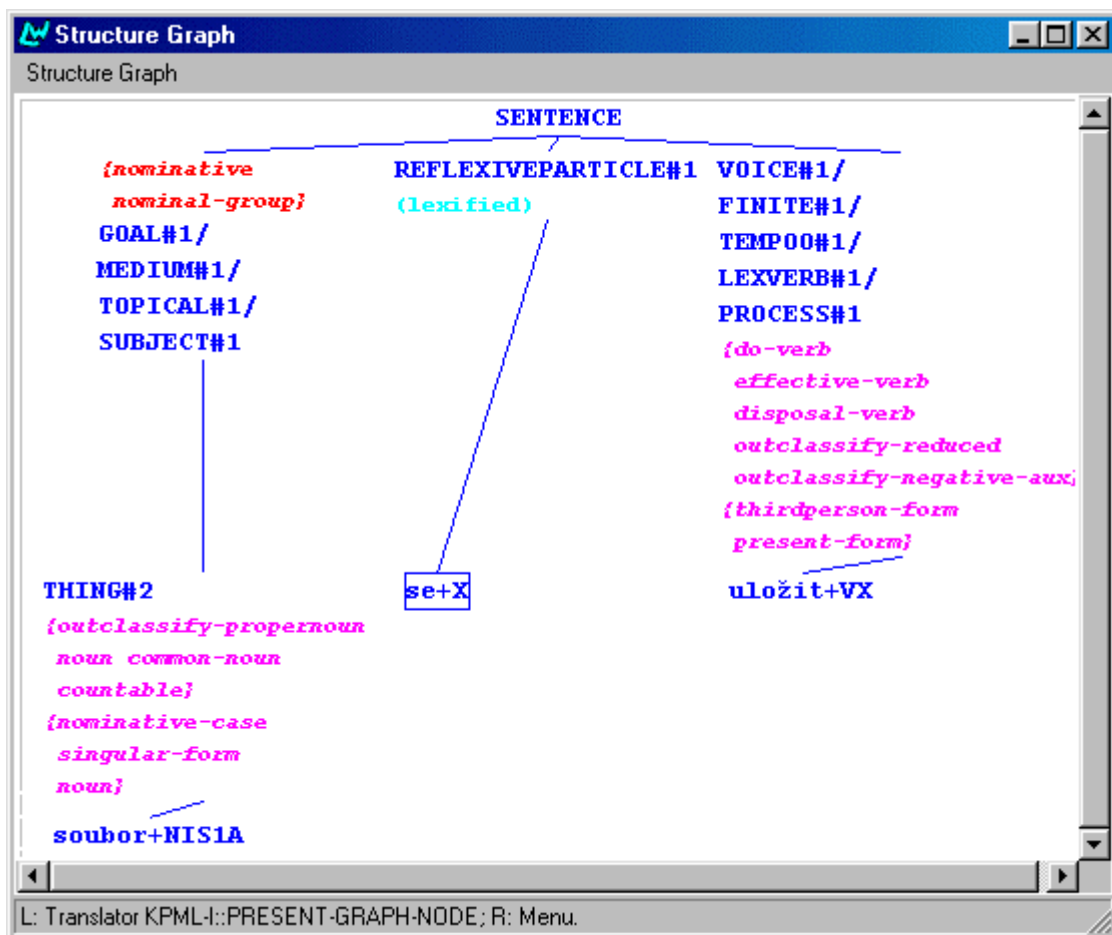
Structure Graph

Structure Graph

SENTENCE

{nominative nominal-group}
GOAL#1/
MEDIUM#1/
TOPICAL#1/
SUBJECT#1

REFLEXIVEPARTICLE#1
(lexified)

VOICE#1/
FINITE#1/
TEMPO0#1/
LEXVERB#1/
PROCESS#1
{do-verb
effective-verb
disposal-verb
outclassify-reduced
outclassify-negative-aux}
{thirdperson-form
present-form}

THING#2
{outclassify-propernoun
noun common-noun
countable}
{nominative-case
singular-form
noun}

soubor+NIS1A

se+X

uložit+VX

L: Translator KPML-I::PRESENT-GRAPH-NODE; R: Menu.